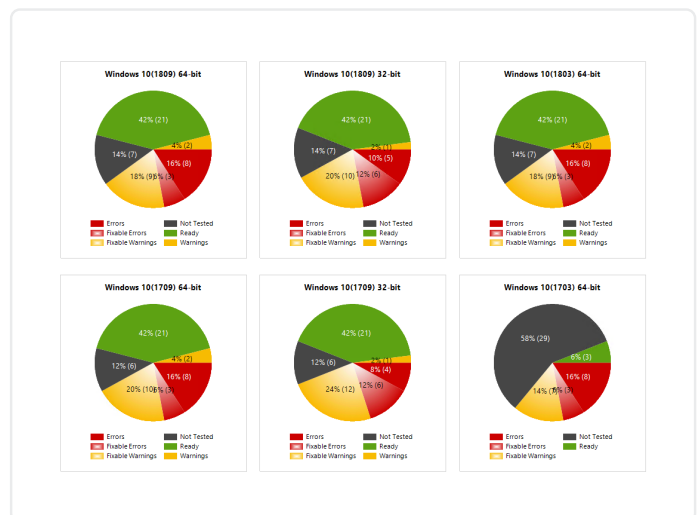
Windows 10(1809) 64-bit

42% (21)
4% (2)
14% (7)
16% (8)
18% (9)
6% (3)

Errors
Not Tested
Fixable Errors
Ready
Fixable Warnings
Warnings

Windows 10(1809) 32-bit

42% (21)
2% (1)
14% (7)
10% (5)
20% (10)
12% (6)

Errors
Not Tested
Fixable Errors
Ready
Fixable Warnings
Warnings

Windows 10(1803) 64-bit

42% (21)
4% (2)
14% (7)
16% (8)
18% (9)
6% (3)

Errors
Not Tested
Fixable Errors
Ready
Fixable Warnings
Warnings

Windows 10(1709) 64-bit

42% (21)
4% (2)
12% (6)
16% (8)
20% (10)
6% (3)

Errors
Not Tested
Fixable Errors
Ready
Fixable Warnings
Warnings

Windows 10(1709) 32-bit

42% (21)
2% (1)
12% (6)
8% (4)
24% (12)
12% (6)

Errors
Not Tested
Fixable Errors
Ready
Fixable Warnings
Warnings

Windows 10(1703) 64-bit

58% (29)
6% (3)
16% (8)
14% (7)
6% (3)

Errors
Not Tested
Fixable Errors
Ready
Fixable Warnings